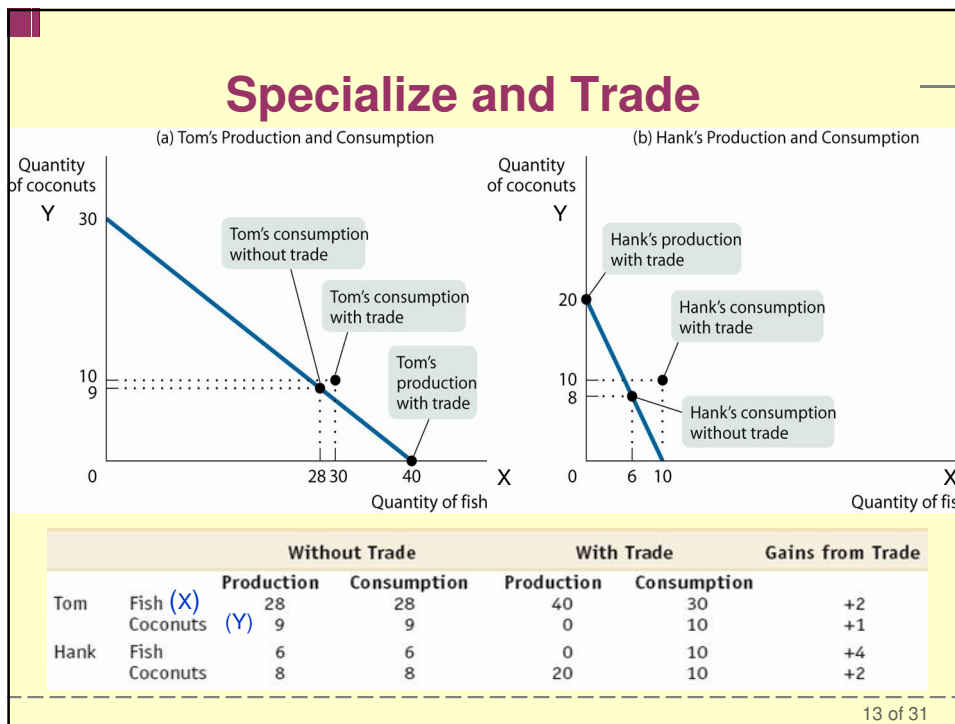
Specialize and Trade

(a) Tom's Production and Consumption

Quantity of coconuts

Y 30

Tom's consumption without trade

Tom's consumption with trade

Tom's production with trade

10
9

0

28 30

40

X

Quantity of fish

(b) Hank's Production and Consumption

Quantity of coconuts

Y

Hank's production with trade

20

Hank's consumption with trade

10
8

Hank's consumption without trade

0

6 10

X

Quantity of fis

| | | Without Trade | | With Trade | | Gains from Trade |
|---|---|---|---|---|---|---|
| | | Production | Consumption | Production | Consumption | |
| Tom | Fish (X) | 28 | 28 | 40 | 30 | +2 |
| | Coconuts (Y) | 9 | 9 | 0 | 10 | +1 |
| Hank | Fish | 6 | 6 | 0 | 10 | +4 |
| | Coconuts | 8 | 8 | 20 | 10 | +2 |

13 of 31